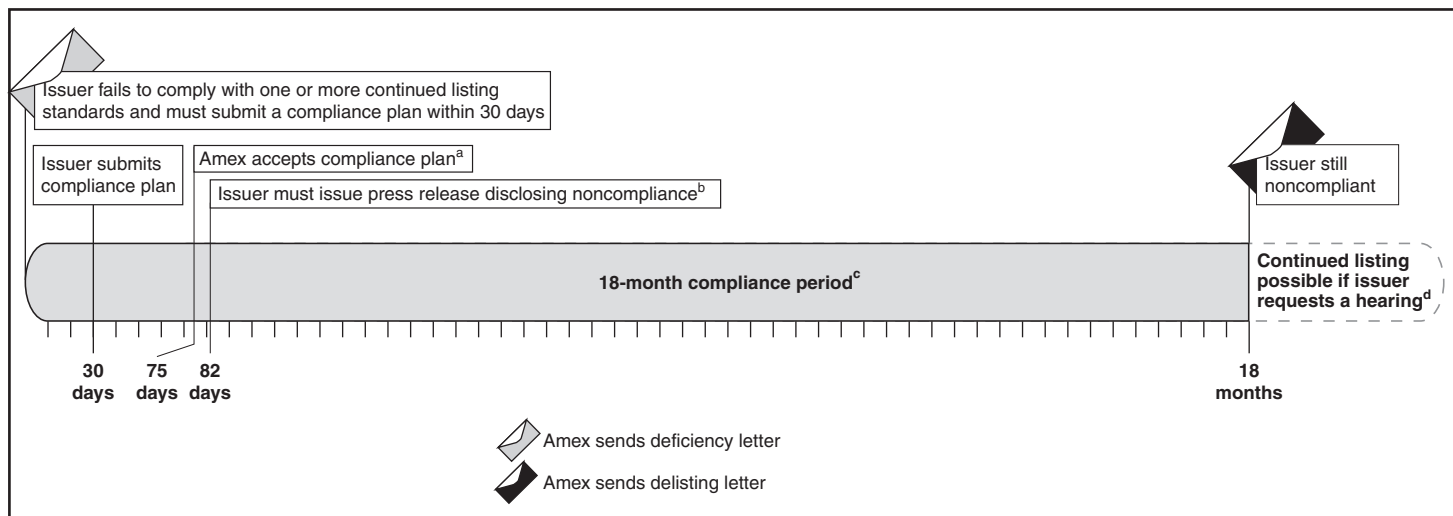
Issuer fails to comply with one or more continued listing standards and must submit a compliance plan within 30 days

Issuer submits compliance plan

Amex accepts compliance plan$^a$

Issuer must issue press release disclosing noncompliance$^b$

Issuer still noncompliant

18-month compliance period$^c$

Continued listing possible if issuer requests a hearing$^d$

30 days

75 days

82 days

18 months

Amex sends deficiency letter

Amex sends delisting letter